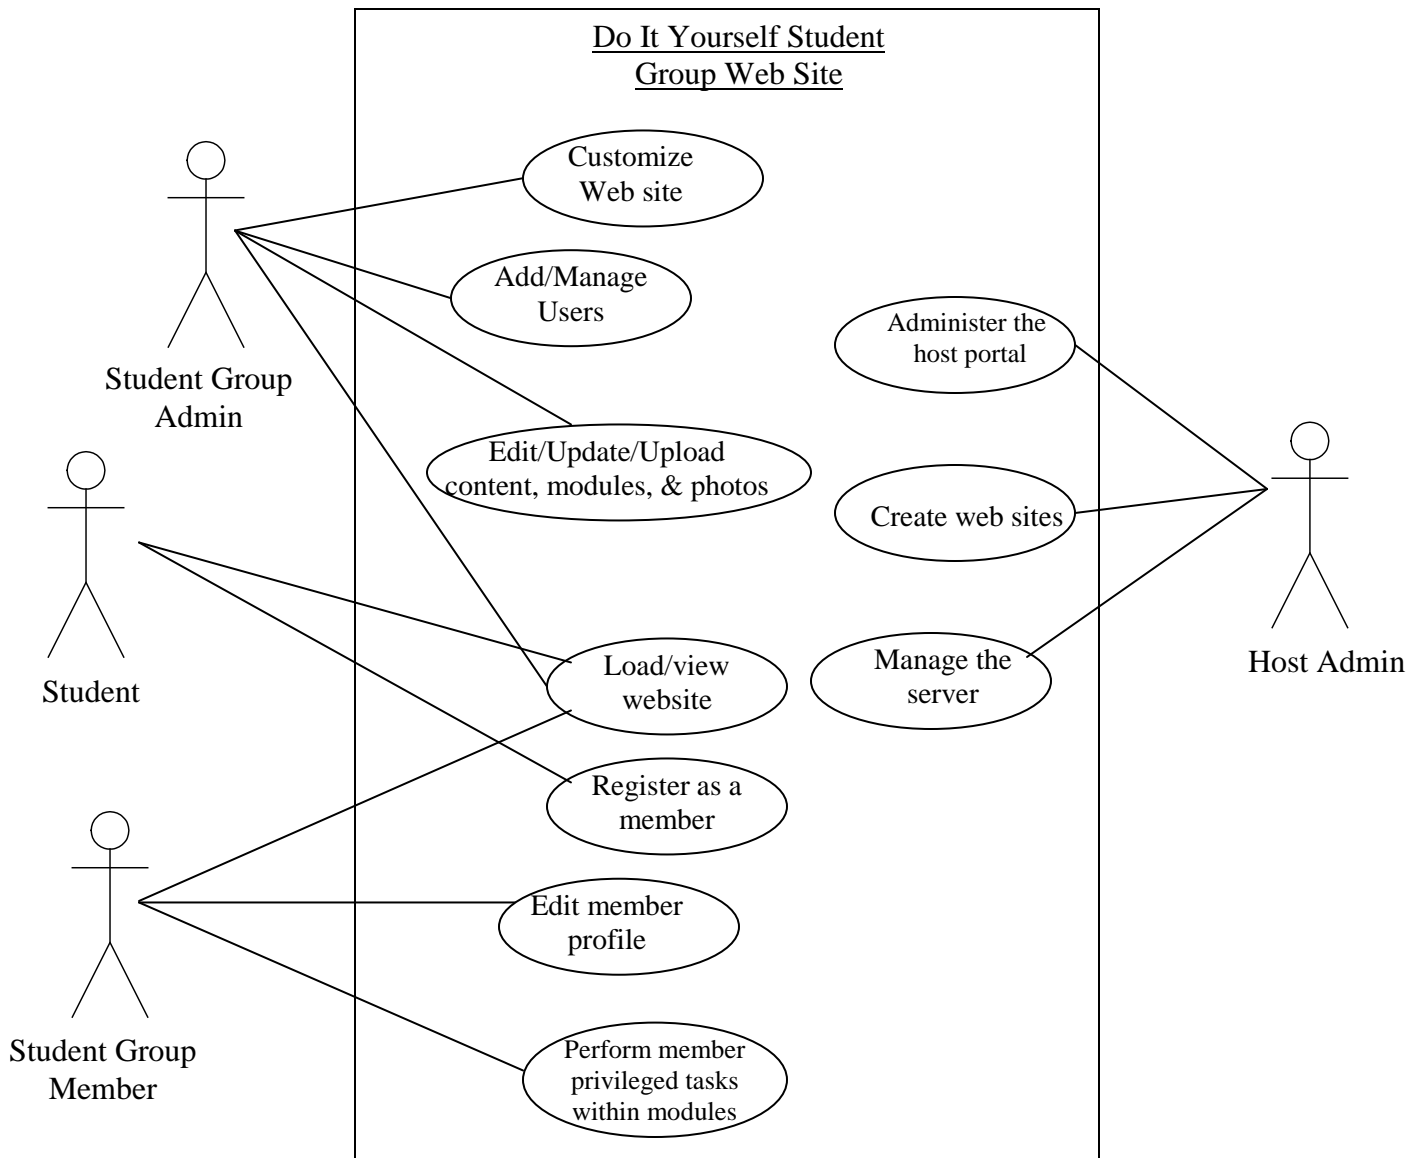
Do It Yourself Student Group Web Site

Student Group Admin

Customize Web site

Add/Manage Users

Edit/Update/Upload content, modules, & photos

Student

Load/view website

Register as a member

Student Group Member

Edit member profile

Perform member privileged tasks within modules

Administer the host portal

Create web sites

Manage the server

Host Admin